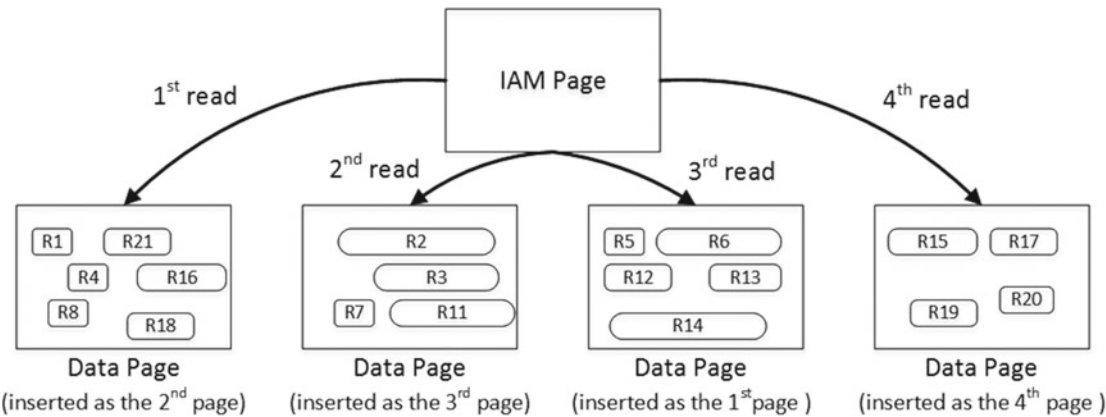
IAM Page

1$^{st}$ read

2$^{nd}$ read

3$^{rd}$ read

4$^{th}$ read

R1 R21 R4 R16 R8 R18

Data Page
(inserted as the 2$^{nd}$ page)

R2 R3 R7 R11

Data Page
(inserted as the 3$^{rd}$ page)

R5 R6 R12 R13 R14

Data Page
(inserted as the 1$^{st}$page )

R15 R17 R19 R20

Data Page
(inserted as the 4$^{th}$ page )